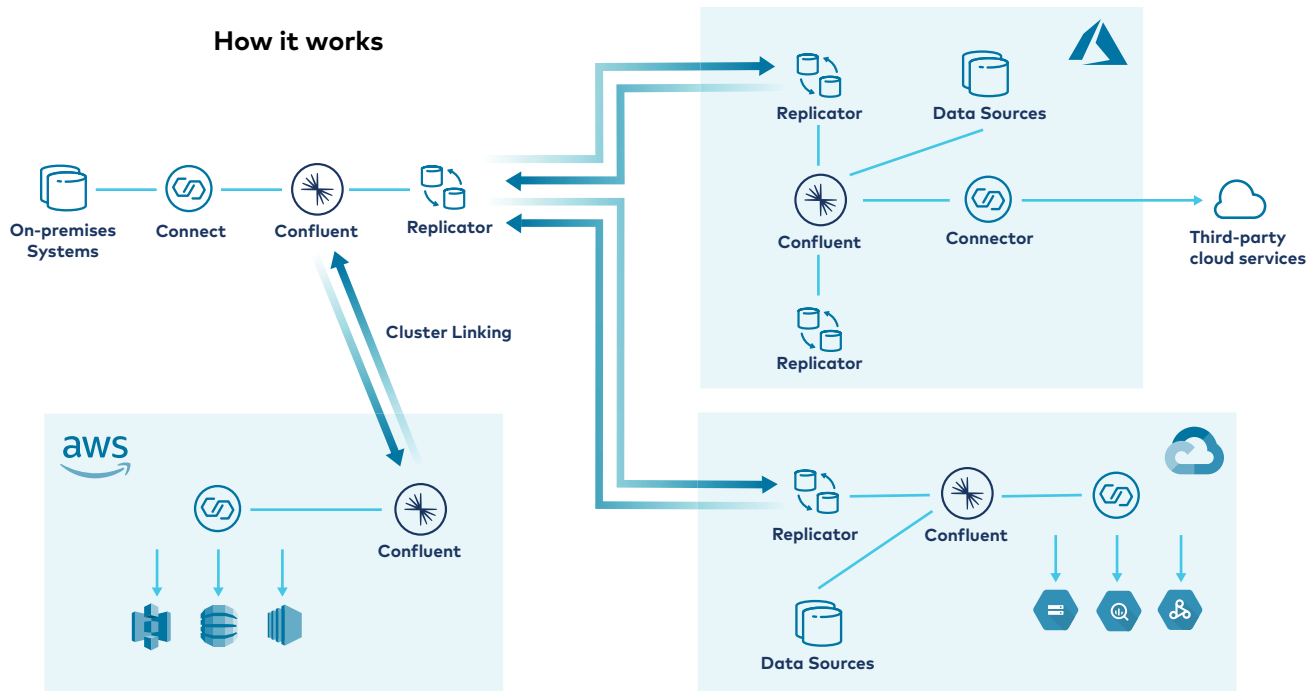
How it works

On-premises Systems

Connect

Confluent

Replicator

Cluster Linking

Replicator

Data Sources

Confluent

Connector

Third-party cloud services

Replicator

aws

Confluent

Replicator

Confluent

Data Sources